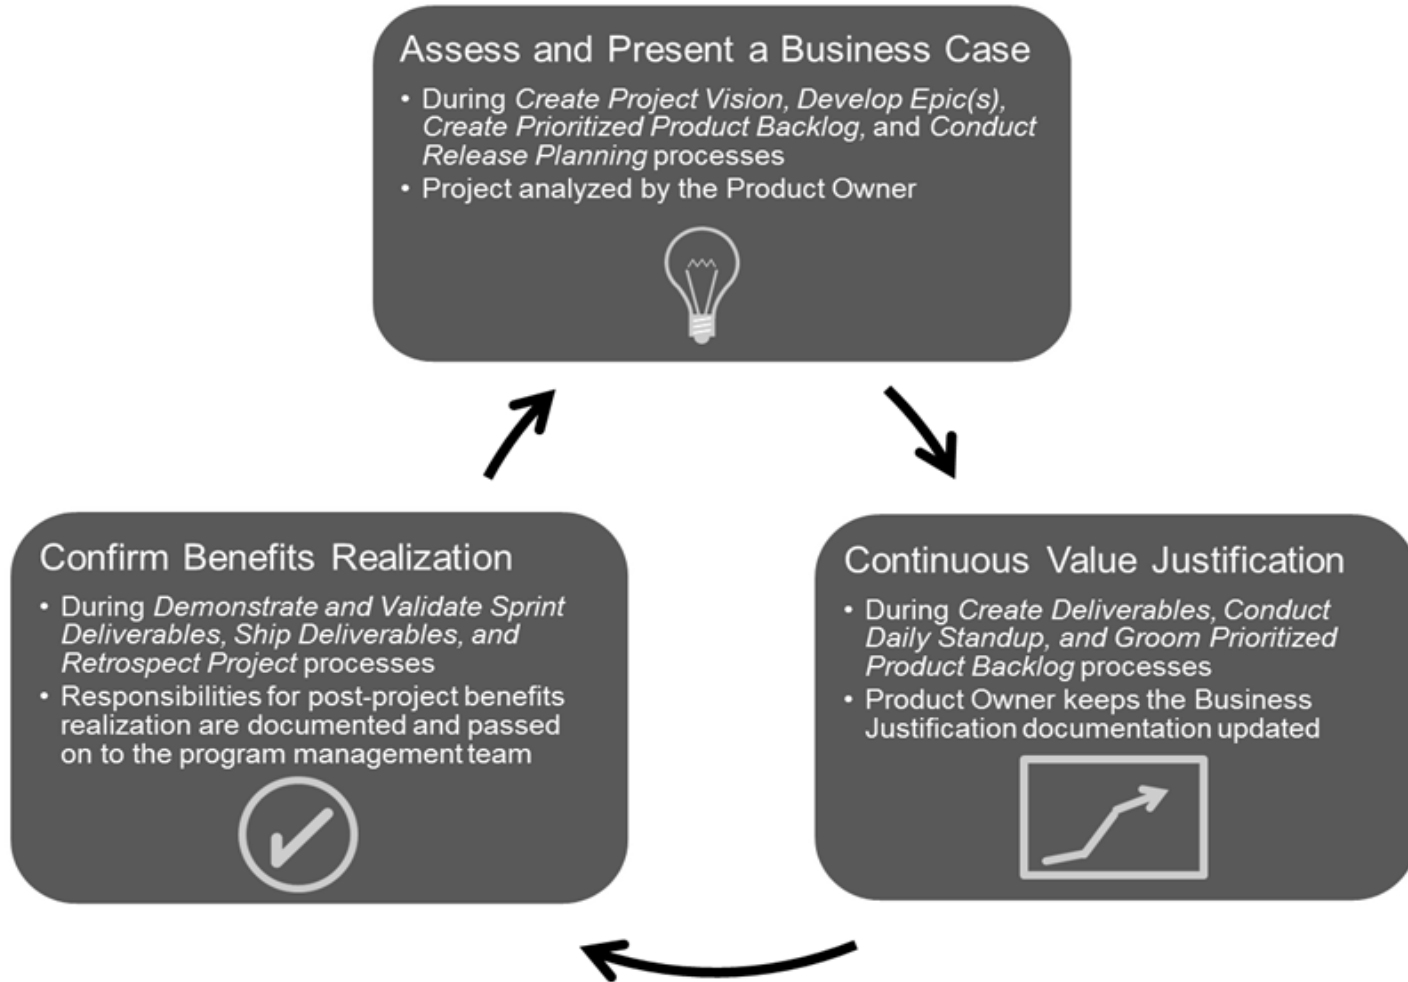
Assess and Present a Business Case

• During Create Project Vision, Develop Epic(s), Create Prioritized Product Backlog, and Conduct Release Planning processes
• Project analyzed by the Product Owner

Continuous Value Justification

• During Create Deliverables, Conduct Daily Standup, and Groom Prioritized Product Backlog processes
• Product Owner keeps the Business Justification documentation updated

Confirm Benefits Realization

• During Demonstrate and Validate Sprint Deliverables, Ship Deliverables, and Retrospect Project processes
• Responsibilities for post-project benefits realization are documented and passed on to the program management team